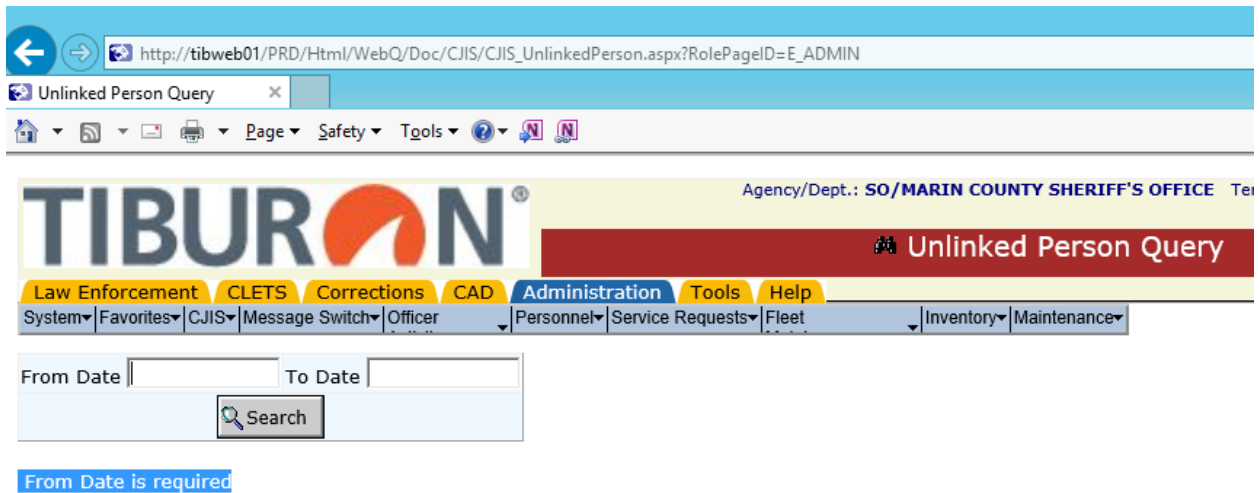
http://tibweb01/PRD/Html/WebQ/Doc/CJIS/CJIS_UnlinkedPerson.aspx?RolePageID=E_ADMIN

Unlinked Person Query ×

Page ▾ Safety ▾ Tools ▾

TIBURON

Agency/Dept.: SO/MARIN COUNTY SHERIFF'S OFFICE Te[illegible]

Unlinked Person Query

Law Enforcement CLETS Corrections CAD Administration Tools Help

System▾ Favorites▾ CJIS▾ Message Switch▾ Officer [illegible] Personnel▾ Service Requests▾ Fleet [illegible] Inventory▾ Maintenance▾

From Date To Date

Search

From Date is required